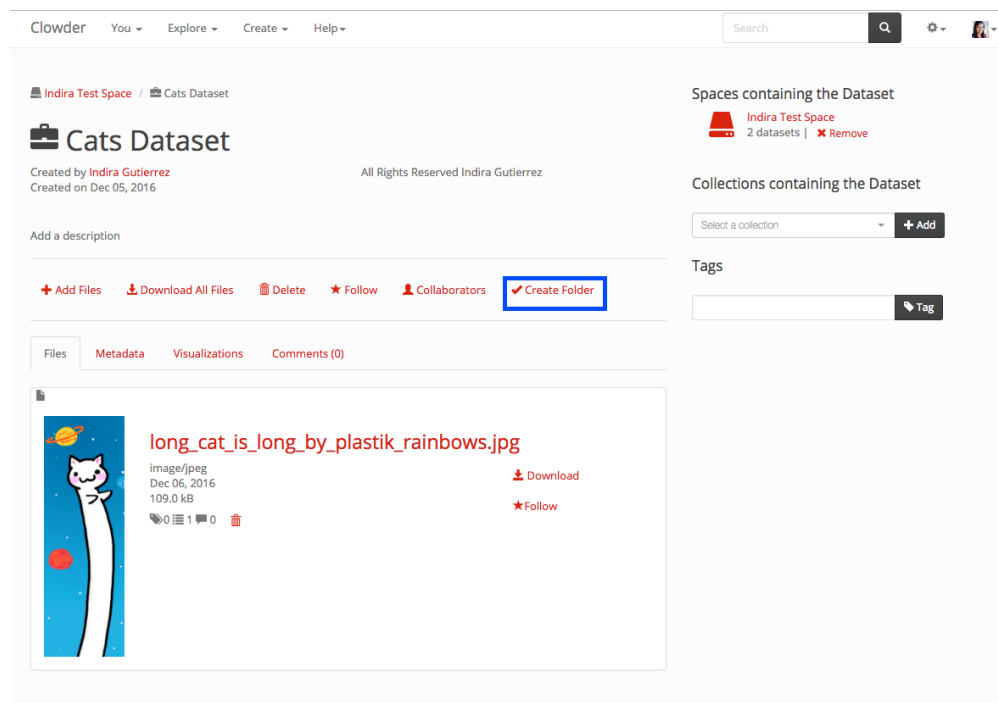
Clowder You Explore Create Help

Search

Indira Test Space / Cats Dataset

Cats Dataset

Created by Indira Gutierrez
Created on Dec 05, 2016

All Rights Reserved Indira Gutierrez

Add a description

Add Files Download All Files Delete Follow Collaborators Create Folder

Files Metadata Visualizations Comments (0)

long_cat_is_long_by_plastik_rainbows.jpg

image/jpeg
Dec 06, 2016
109.0 kB
0 1 0

Download

Follow

Spaces containing the Dataset

Indira Test Space
2 datasets | Remove

Collections containing the Dataset

Select a collection Add

Tags

Tag